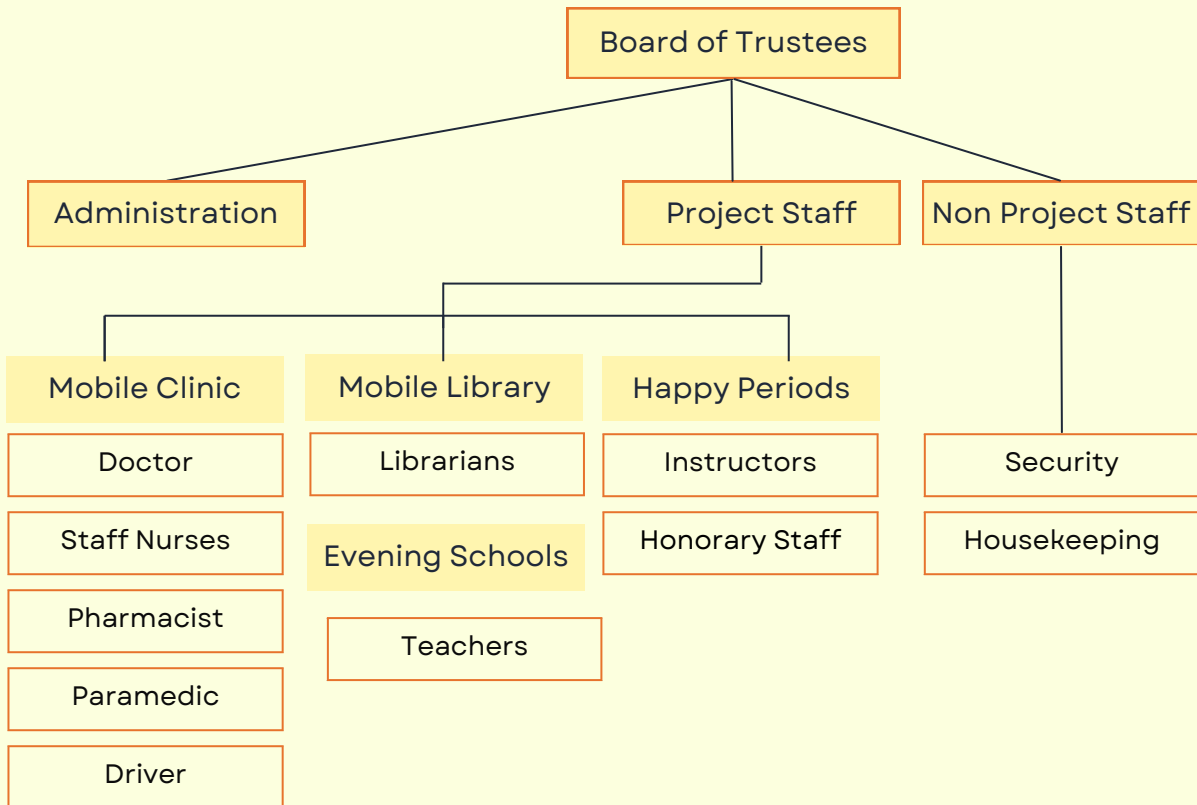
Board of Trustees

Administration

Project Staff

Non Project Staff

Mobile Clinic

Doctor

Staff Nurses

Pharmacist

Paramedic

Driver

Mobile Library

Librarians

Evening Schools

Teachers

Happy Periods

Instructors

Honorary Staff

Security

Housekeeping